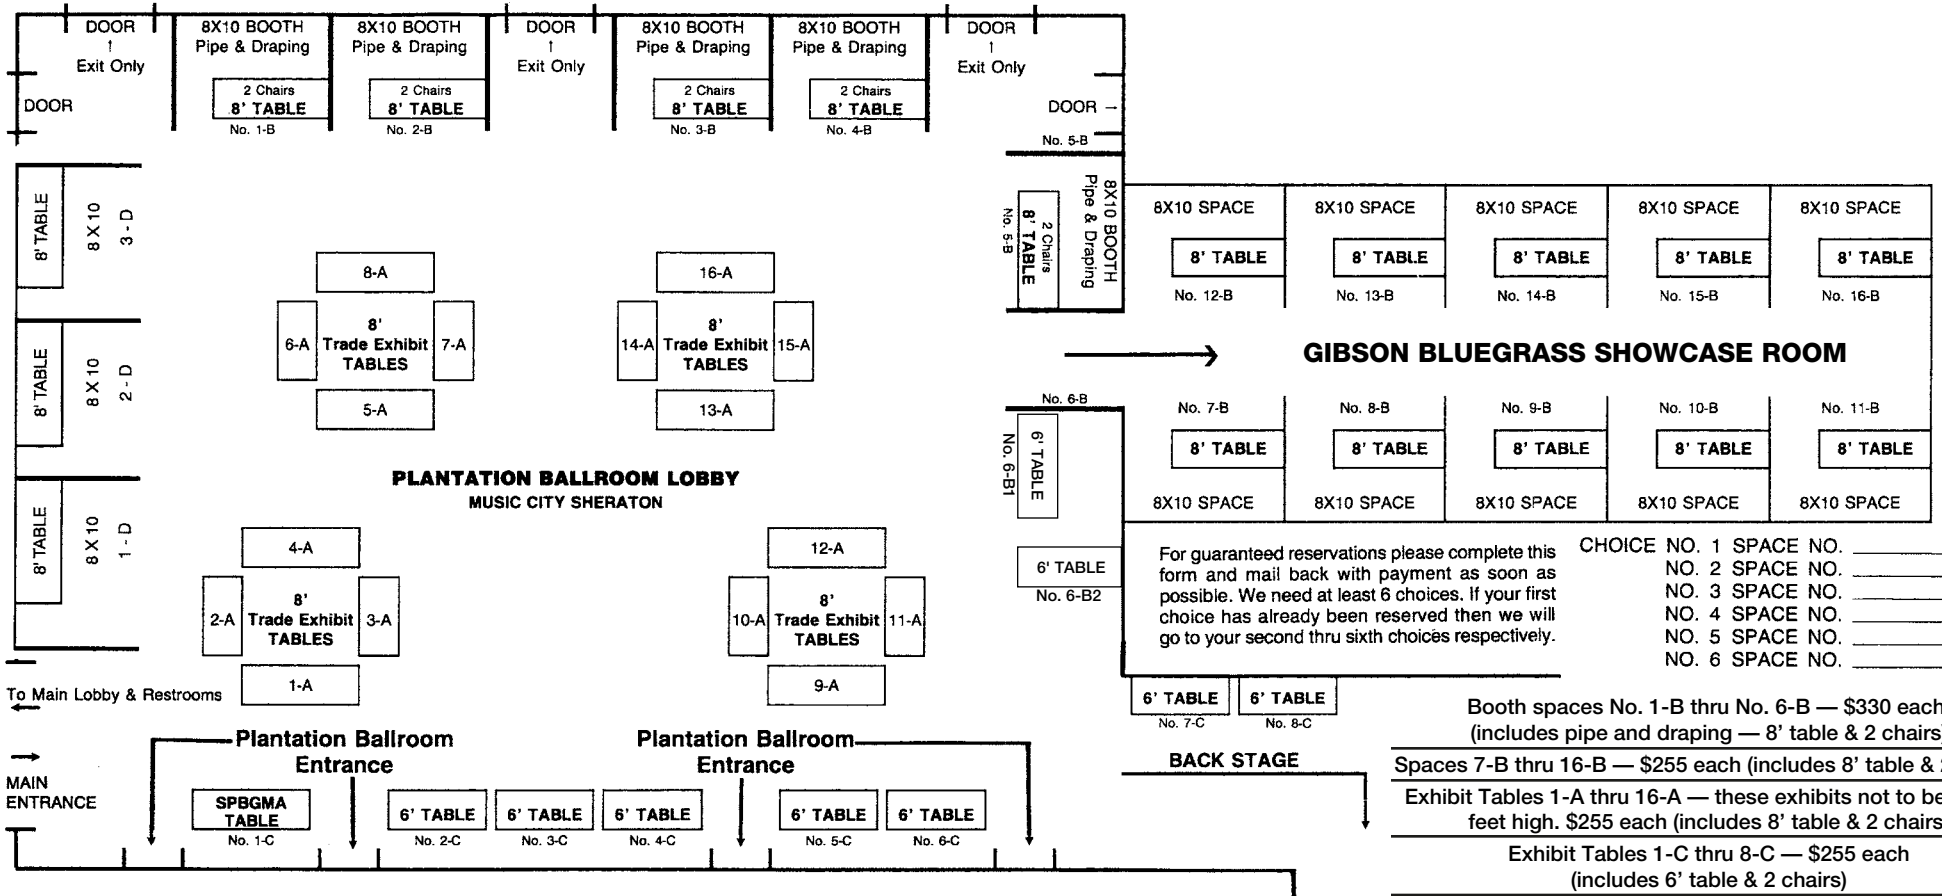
DOOR
Exit Only

8X10 BOOTH
Pipe & Draping
2 Chairs
8' TABLE
No. 1-B

8X10 BOOTH
Pipe & Draping
2 Chairs
8' TABLE
No. 2-B

DOOR
Exit Only

8X10 BOOTH
Pipe & Draping
2 Chairs
8' TABLE
No. 3-B

8X10 BOOTH
Pipe & Draping
2 Chairs
8' TABLE
No. 4-B

DOOR
Exit Only

DOOR

DOOR →

No. 5-B

8X10 BOOTH
Pipe & Draping
2 Chairs
8' TABLE
No. 5-B

8' TABLE 8 X 10 3 - D

8' TABLE 8 X 10 2 - D

8' TABLE 8 X 10 1 - D

8-A
6-A
8'
Trade Exhibit
TABLES
7-A
5-A

16-A
14-A
8'
Trade Exhibit
TABLES
15-A
13-A

8X10 SPACE
8' TABLE
No. 12-B

8X10 SPACE
8' TABLE
No. 13-B

8X10 SPACE
8' TABLE
No. 14-B

8X10 SPACE
8' TABLE
No. 15-B

8X10 SPACE
8' TABLE
No. 16-B

GIBSON BLUEGRASS SHOWCASE ROOM

No. 6-B

6' TABLE
No. 6-B1

No. 7-B
8' TABLE
8X10 SPACE

No. 8-B
8' TABLE
8X10 SPACE

No. 9-B
8' TABLE
8X10 SPACE

No. 10-B
8' TABLE
8X10 SPACE

No. 11-B
8' TABLE
8X10 SPACE

PLANTATION BALLROOM LOBBY
MUSIC CITY SHERATON

4-A
2-A
8'
Trade Exhibit
TABLES
3-A
1-A

12-A
10-A
8'
Trade Exhibit
TABLES
11-A
9-A

6' TABLE
No. 6-B2

For guaranteed reservations please complete this form and mail back with payment as soon as possible. We need at least 6 choices. If your first choice has already been reserved then we will go to your second thru sixth choices respectively.

CHOICE NO. 1 SPACE NO. ______
NO. 2 SPACE NO. ______
NO. 3 SPACE NO. ______
NO. 4 SPACE NO. ______
NO. 5 SPACE NO. ______
NO. 6 SPACE NO. ______

To Main Lobby & Restrooms

6' TABLE
No. 7-C

6' TABLE
No. 8-C

Booth spaces No. 1-B thru No. 6-B — $330 each
(includes pipe and draping — 8' table & 2 chairs)

MAIN
ENTRANCE

Plantation Ballroom
Entrance

Plantation Ballroom
Entrance

BACK STAGE

Spaces 7-B thru 16-B — $255 each (includes 8' table & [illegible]

Exhibit Tables 1-A thru 16-A — these exhibits not to be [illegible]
feet high. $255 each (includes 8' table & 2 chairs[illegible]

SPBGMA
TABLE
No. 1-C

6' TABLE
No. 2-C

6' TABLE
No. 3-C

6' TABLE
No. 4-C

6' TABLE
No. 5-C

6' TABLE
No. 6-C

Exhibit Tables 1-C thru 8-C — $255 each
(includes 6' table & 2 chairs)